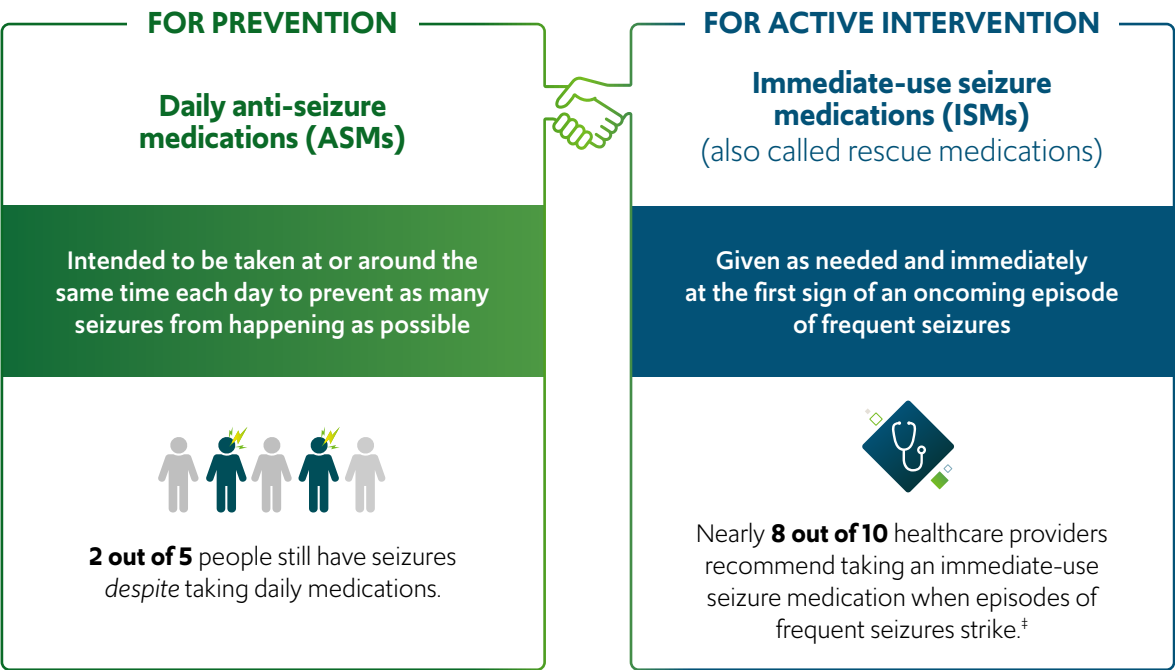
FOR PREVENTION

Daily anti-seizure medications (ASMs)

Intended to be taken at or around the same time each day to prevent as many seizures from happening as possible

2 out of 5 people still have seizures despite taking daily medications.

FOR ACTIVE INTERVENTION

Immediate-use seizure medications (ISMs)
(also called rescue medications)

Given as needed and immediately at the first sign of an oncoming episode of frequent seizures

Nearly 8 out of 10 healthcare providers recommend taking an immediate-use seizure medication when episodes of frequent seizures strike.‡